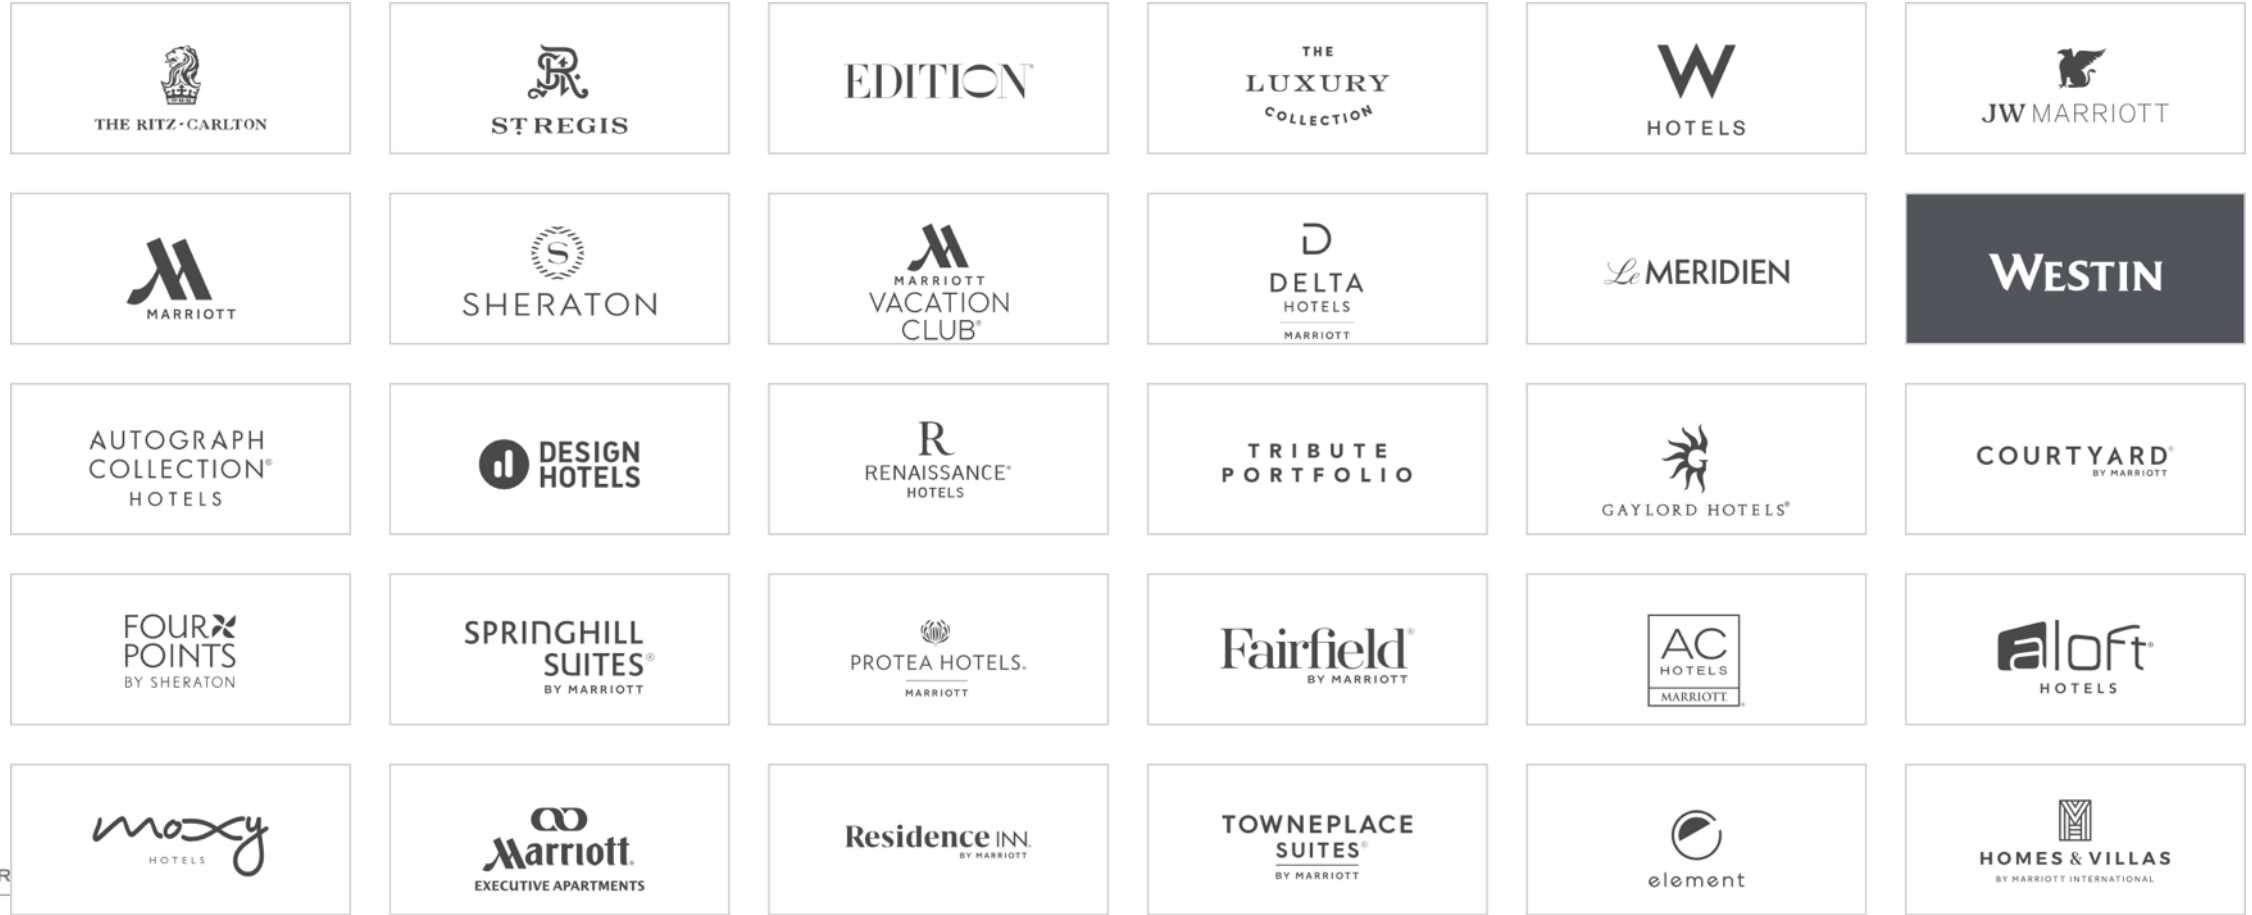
THE RITZ-CARLTON

ST REGIS

EDITION

THE LUXURY COLLECTION

W HOTELS

JW MARRIOTT

MARRIOTT

SHERATON

MARRIOTT VACATION CLUB

DELTA HOTELS MARRIOTT

Le MERIDIEN

WESTIN

AUTOGRAPH COLLECTION HOTELS

DESIGN HOTELS

R RENAISSANCE HOTELS

TRIBUTE PORTFOLIO

GAYLORD HOTELS

COURTYARD BY MARRIOTT

FOUR POINTS BY SHERATON

SPRINGHILL SUITES BY MARRIOTT

PROTEA HOTELS. MARRIOTT

Fairfield BY MARRIOTT

AC HOTELS MARRIOTT

aloft HOTELS

moxy HOTELS

Marriott EXECUTIVE APARTMENTS

Residence INN BY MARRIOTT

TOWNEPLACE SUITES BY MARRIOTT

element

HOMES & VILLAS BY MARRIOTT INTERNATIONAL